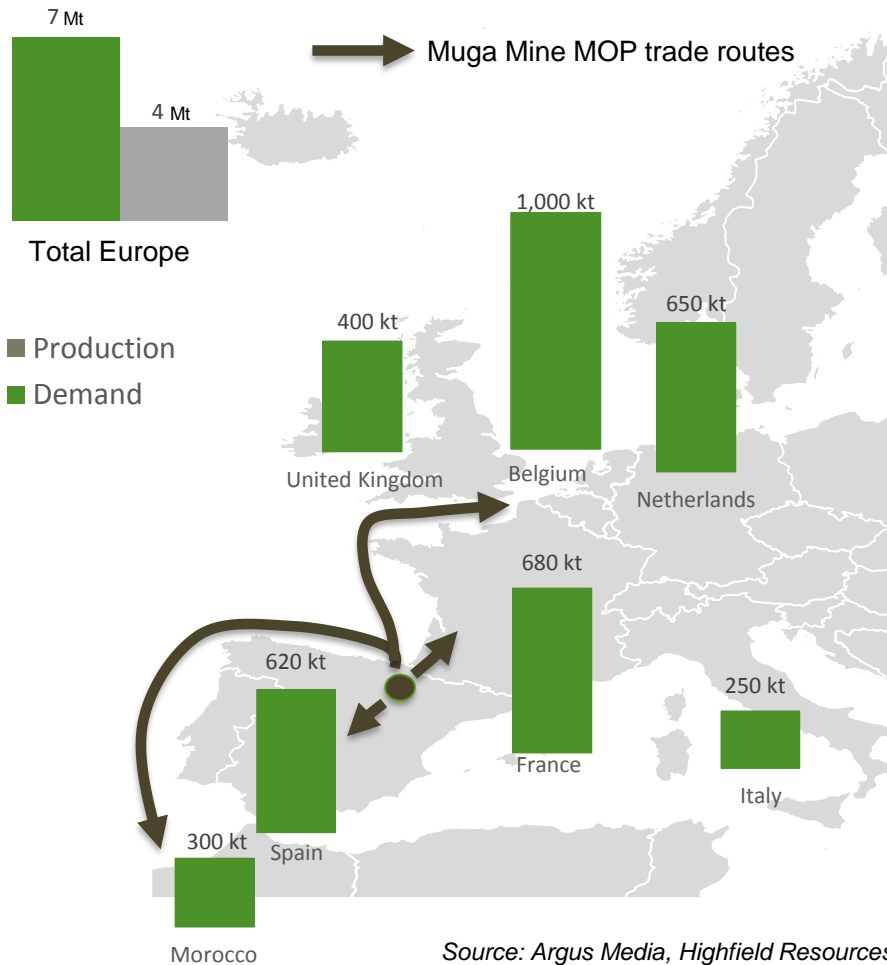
7 Mt

4 Mt

Total Europe

Muga Mine MOP trade routes

Production
Demand

1,000 kt
Belgium

400 kt
United Kingdom

650 kt
Netherlands

680 kt
France

620 kt
Spain

250 kt
Italy

300 kt
Morocco

Source: Argus Media, Highfield Resources